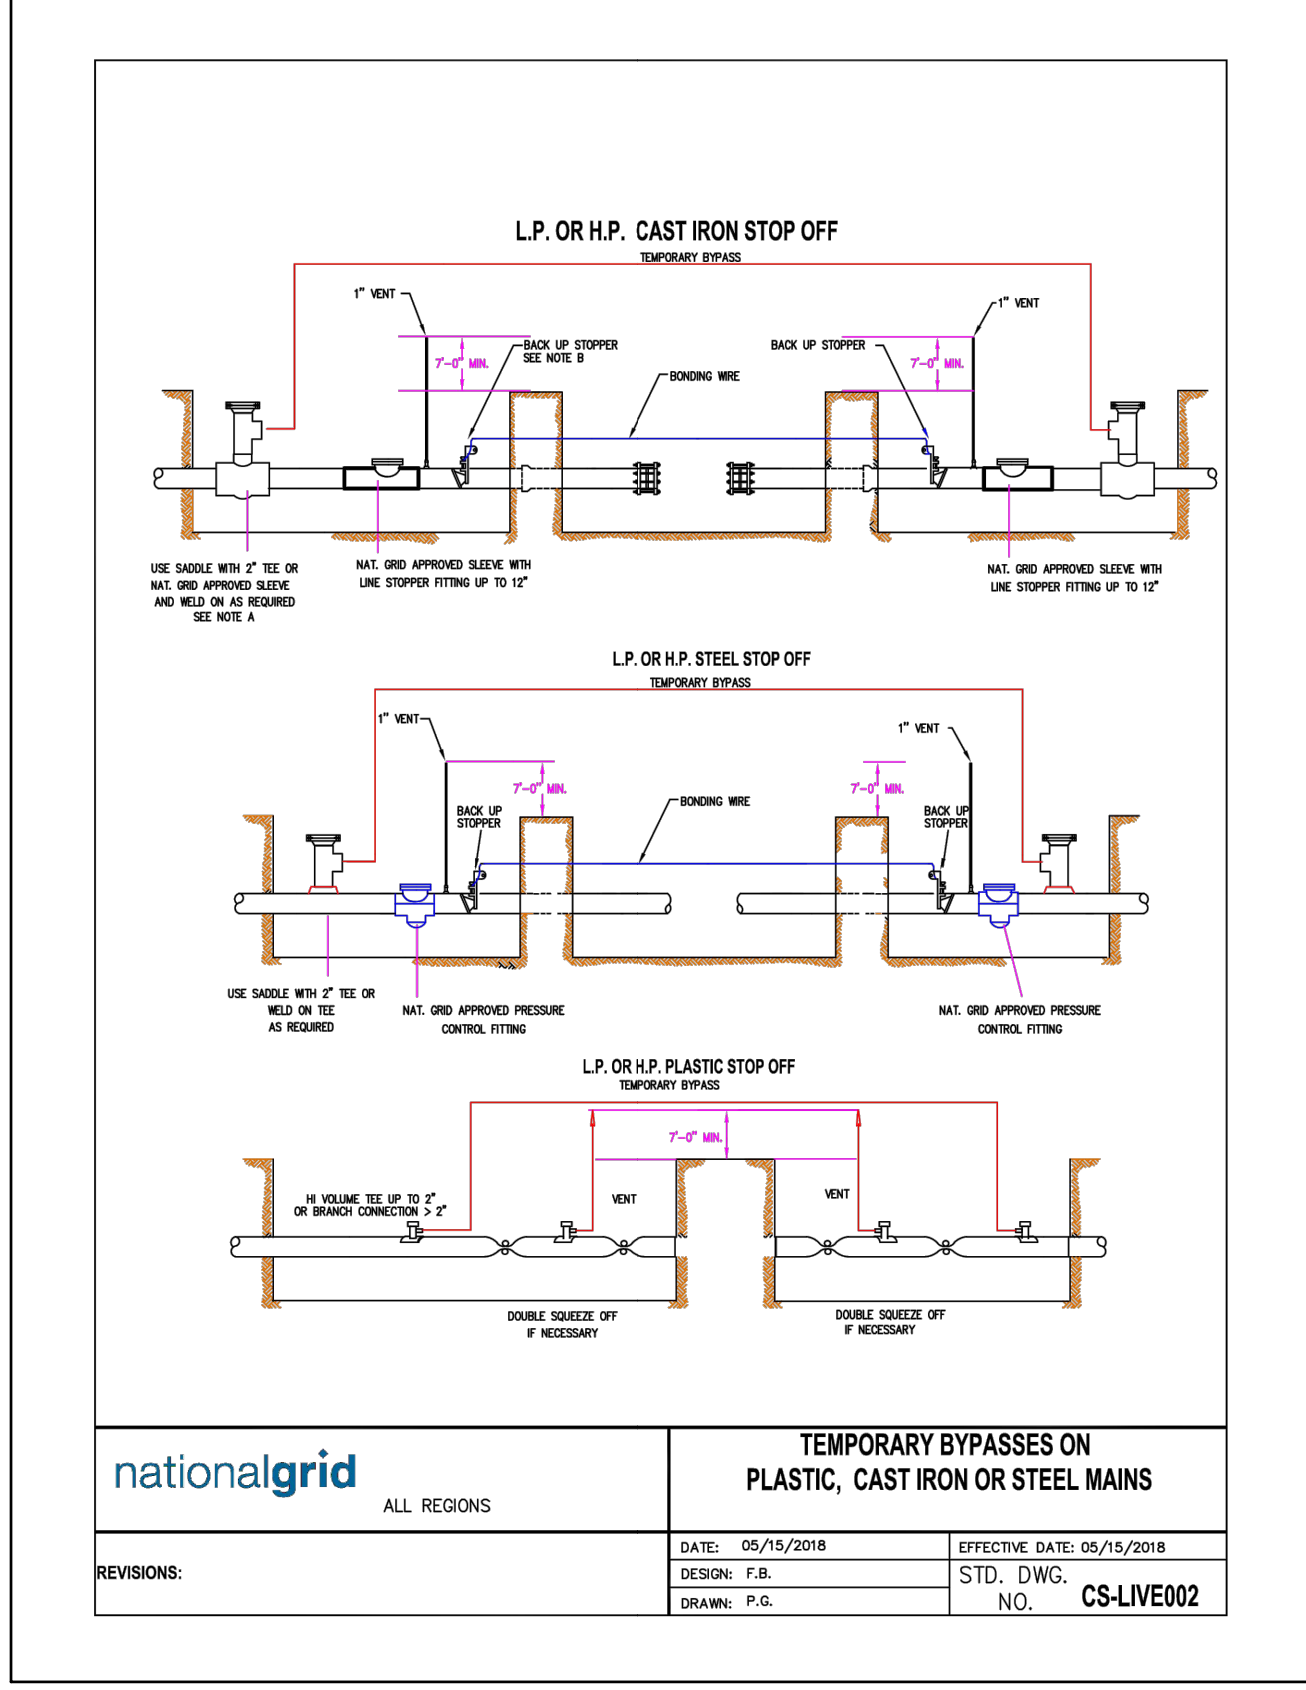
L.P. OR H.P. CAST IRON STOP OFF
TEMPORARY BYPASS

1" VENT

1" VENT

7'-0" MIN.

BACK UP STOPPER
SEE NOTE B

BACK UP STOPPER

7'-0" MIN.

BONDING WIRE

USE SADDLE WITH 2" TEE OR NAT. GRID APPROVED SLEEVE AND WELD ON AS REQUIRED SEE NOTE A

NAT. GRID APPROVED SLEEVE WITH LINE STOPPER FITTING UP TO 12"

NAT. GRID APPROVED SLEEVE WITH LINE STOPPER FITTING UP TO 12"

L.P. OR H.P. STEEL STOP OFF
TEMPORARY BYPASS

1" VENT

1" VENT

7'-0" MIN.

7'-0" MIN.

BONDING WIRE

BACK UP STOPPER

BACK UP STOPPER

USE SADDLE WITH 2" TEE OR WELD ON TEE AS REQUIRED

NAT. GRID APPROVED PRESSURE CONTROL FITTING

NAT. GRID APPROVED PRESSURE CONTROL FITTING

L.P. OR H.P. PLASTIC STOP OFF
TEMPORARY BYPASS

7'-0" MIN.

HI VOLUME TEE UP TO 2" OR BRANCH CONNECTION > 2"

VENT

VENT

DOUBLE SQUEEZE OFF IF NECESSARY

DOUBLE SQUEEZE OFF IF NECESSARY

nationalgrid

ALL REGIONS

TEMPORARY BYPASSES ON PLASTIC, CAST IRON OR STEEL MAINS

REVISIONS:

DATE: 05/15/2018
DESIGN: F.B.
DRAWN: P.G.

EFFECTIVE DATE: 05/15/2018
STD. DWG. NO. CS-LIVE002